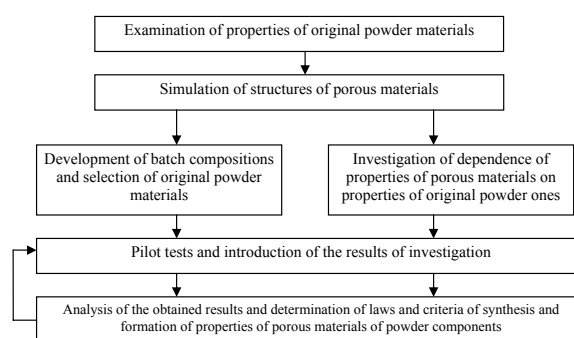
Examination of properties of original powder materials

Simulation of structures of porous materials

Development of batch compositions and selection of original powder materials

Investigation of dependence of properties of porous materials on properties of original powder ones

Pilot tests and introduction of the results of investigation

Analysis of the obtained results and determination of laws and criteria of synthesis and formation of properties of porous materials of powder components